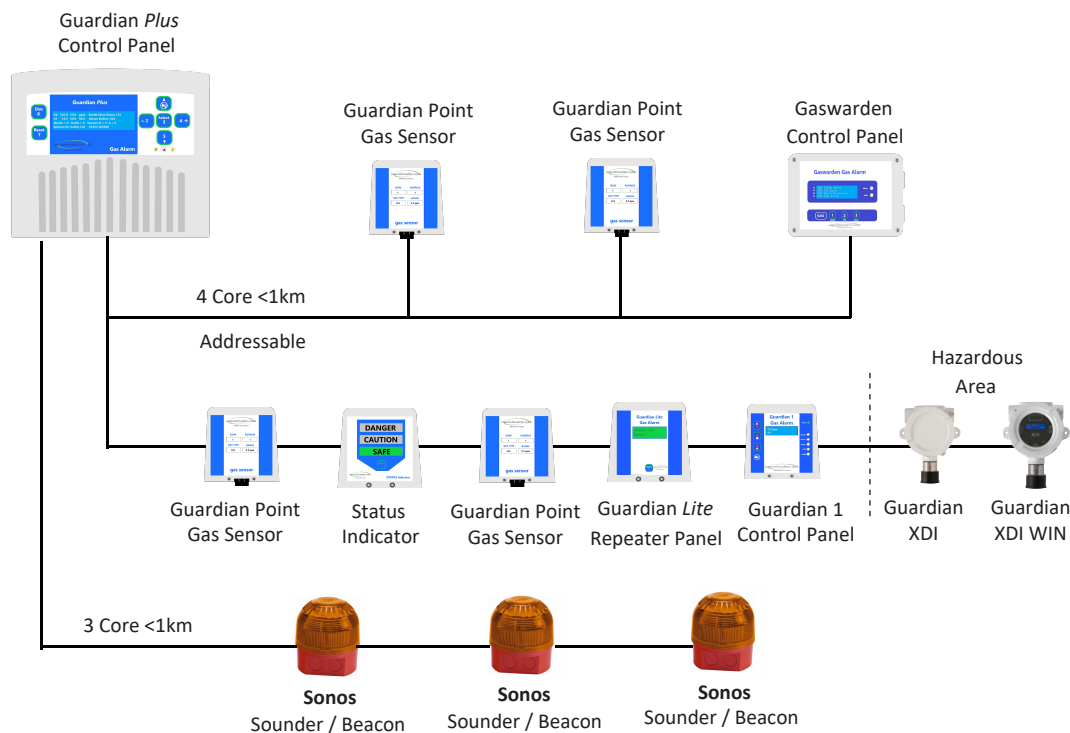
Guardian *Plus*
Control Panel

Guardian Plus

Gas Alarm

Guardian Point
Gas Sensor

Guardian Point
Gas Sensor

Gaswarden
Control Panel

Gaswarden Gas Alarm

4 Core <1km

Addressable

Hazardous
Area

DANGER
CAUTION
SAFE

Guardian Point
Gas Sensor

Status
Indicator

Guardian Point
Gas Sensor

Guardian *Lite*
Repeater Panel

Guardian 1
Control Panel

Guardian
XDI

Guardian
XDI WIN

3 Core <1km

**Sonos**
Sounder / Beacon

**Sonos**
Sounder / Beacon

**Sonos**
Sounder / Beacon